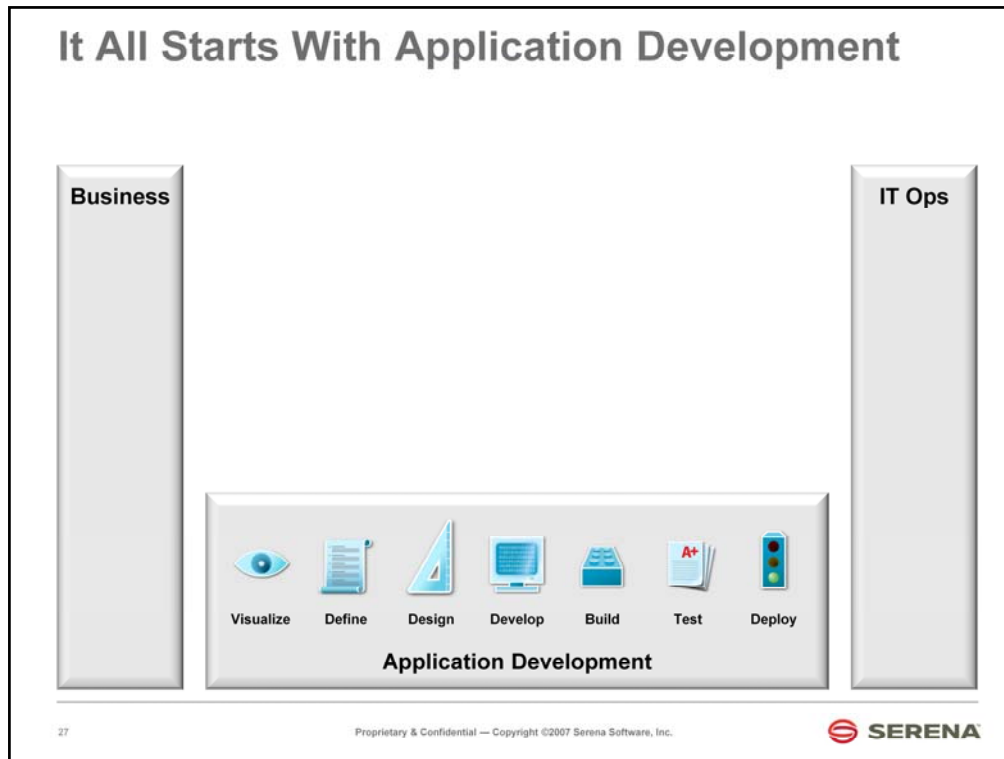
It All Starts With Application Development

Business

IT Ops

A+

Visualize Define Design Develop Build Test Deploy

Application Development

27

Proprietary & Confidential — Copyright ©2007 Serena Software, Inc.

SERENA